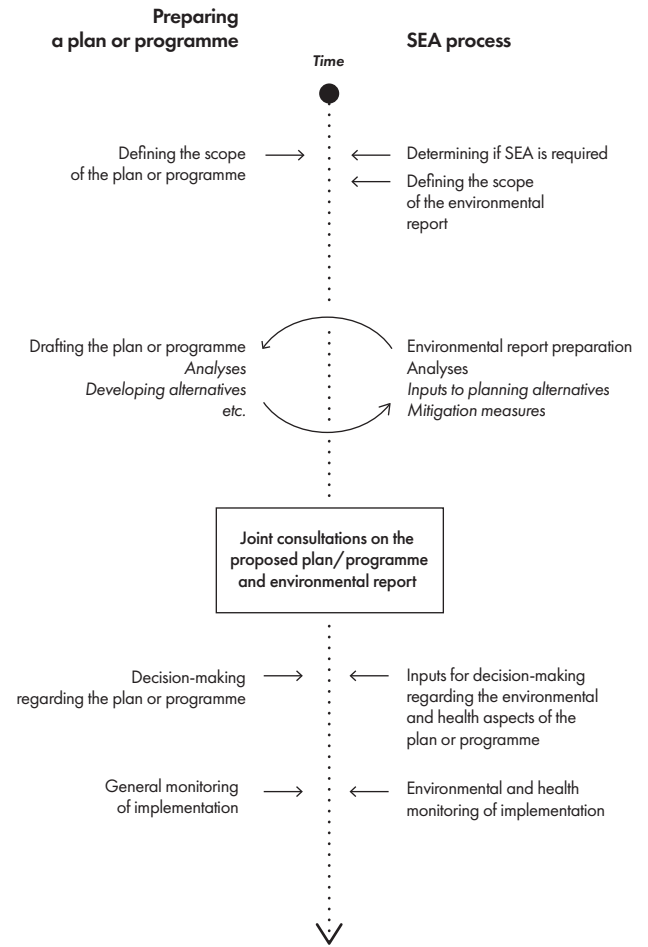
Preparing a plan or programme

SEA process

Time

Defining the scope of the plan or programme

Determining if SEA is required

Defining the scope of the environmental report

Drafting the plan or programme
Analyses
Developing alternatives
etc.

Environmental report preparation
Analyses
Inputs to planning alternatives
Mitigation measures

Joint consultations on the proposed plan/programme and environmental report

Decision-making regarding the plan or programme

Inputs for decision-making regarding the environmental and health aspects of the plan or programme

General monitoring of implementation

Environmental and health monitoring of implementation